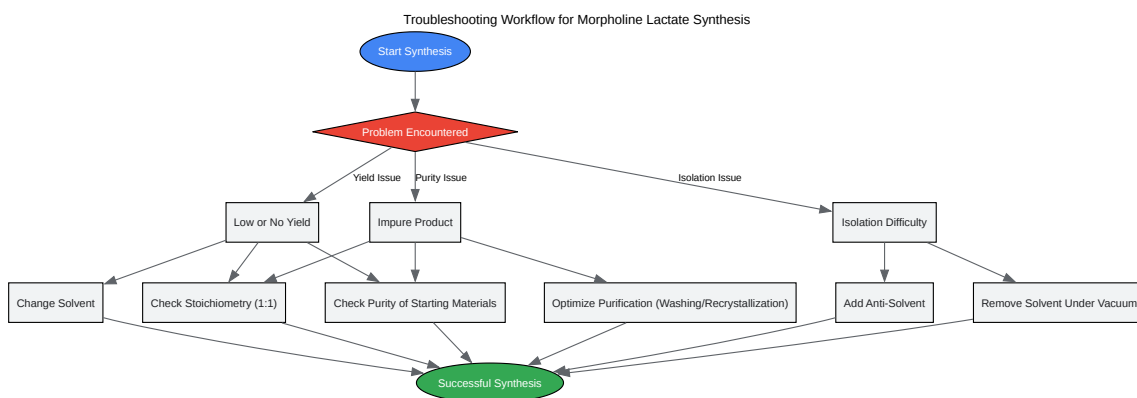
Troubleshooting Workflow for Morpholine Lactate Synthesis

Start Synthesis

Problem Encountered

Yield Issue

Purity Issue

Isolation Issue

Low or No Yield

Impure Product

Isolation Difficulty

Change Solvent

Check Stoichiometry (1:1)

Check Purity of Starting Materials

Optimize Purification (Washing/Recrystallization)

Add Anti-Solvent

Remove Solvent Under Vacuum

Successful Synthesis